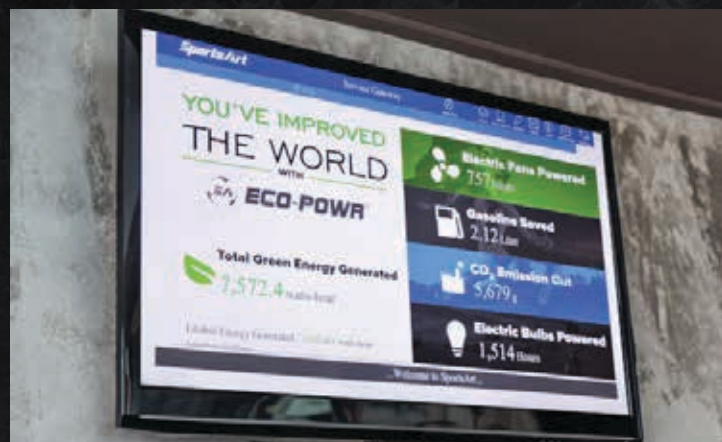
SportsArt

YOU'VE IMPROVED
THE WORLD
WITH
ECO-POWR

Total Green Energy Generated
7,572.4 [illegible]

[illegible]

Electric Fans Powered
757 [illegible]

Gasoline Saved
2.12 Liters

$CO_2$ Emission Cut
5,679 g

Electric Bulbs Powered
1,514 Hours

...Welcome to SportsArt...